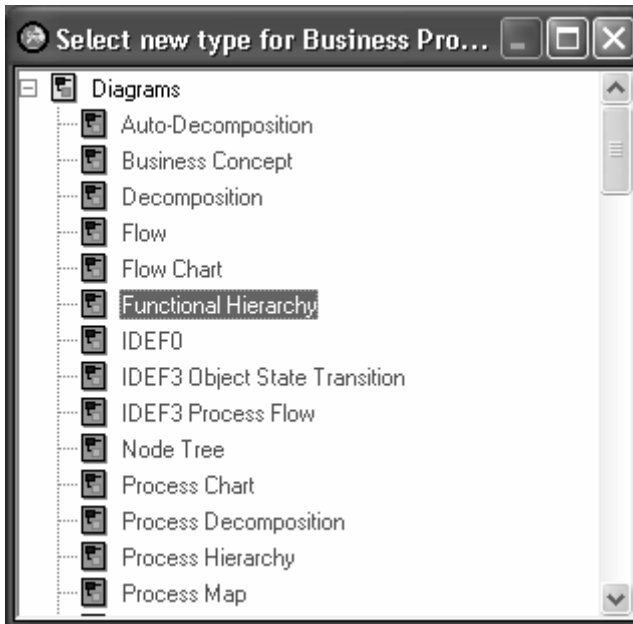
Select new type for Business Pro...

Diagrams
Auto-Decomposition
Business Concept
Decomposition
Flow
Flow Chart
Functional Hierarchy
IDEF0
IDEF3 Object State Transition
IDEF3 Process Flow
Node Tree
Process Chart
Process Decomposition
Process Hierarchy
Process Map